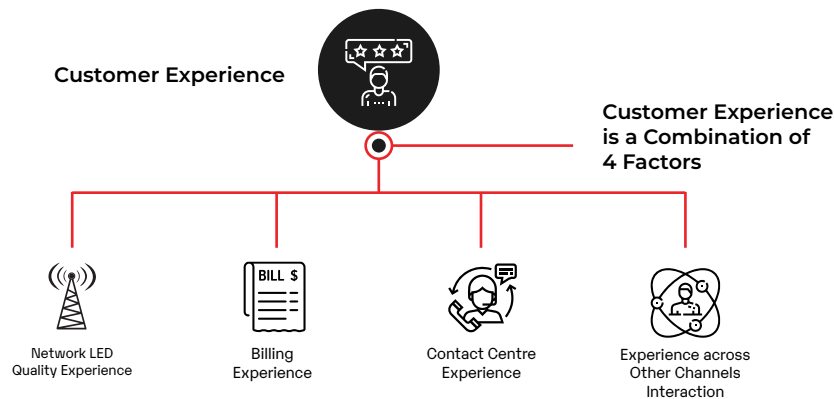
Customer Experience

Customer Experience is a Combination of 4 Factors

Network LED Quality Experience

BILL $

Billing Experience

Contact Centre Experience

Experience across Other Channels Interaction